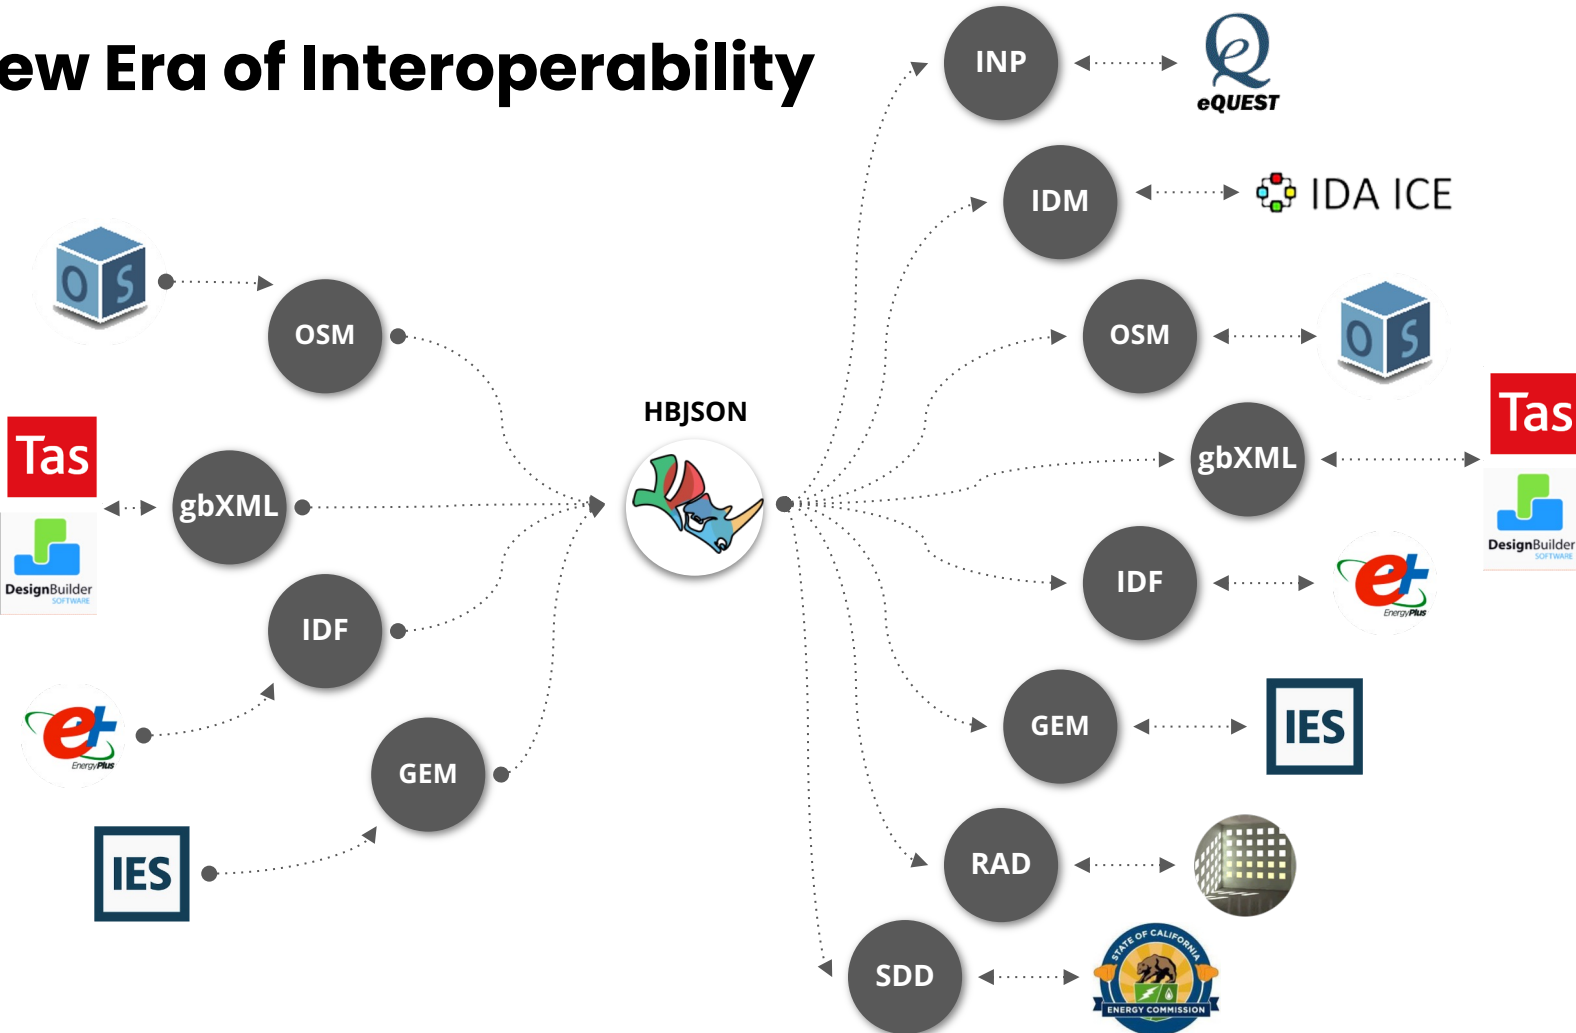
ew Era of Interoperability

OS

OSM

Tas

DesignBuilder SOFTWARE

gbXML

IDF

EnergyPlus

GEM

IES

HBJSON

INP

eQUEST

IDM

IDA ICE

OSM

OS

gbXML

Tas

DesignBuilder SOFTWARE

IDF

EnergyPlus

GEM

IES

RAD

SDD

STATE OF CALIFORNIA

ENERGY COMMISSION